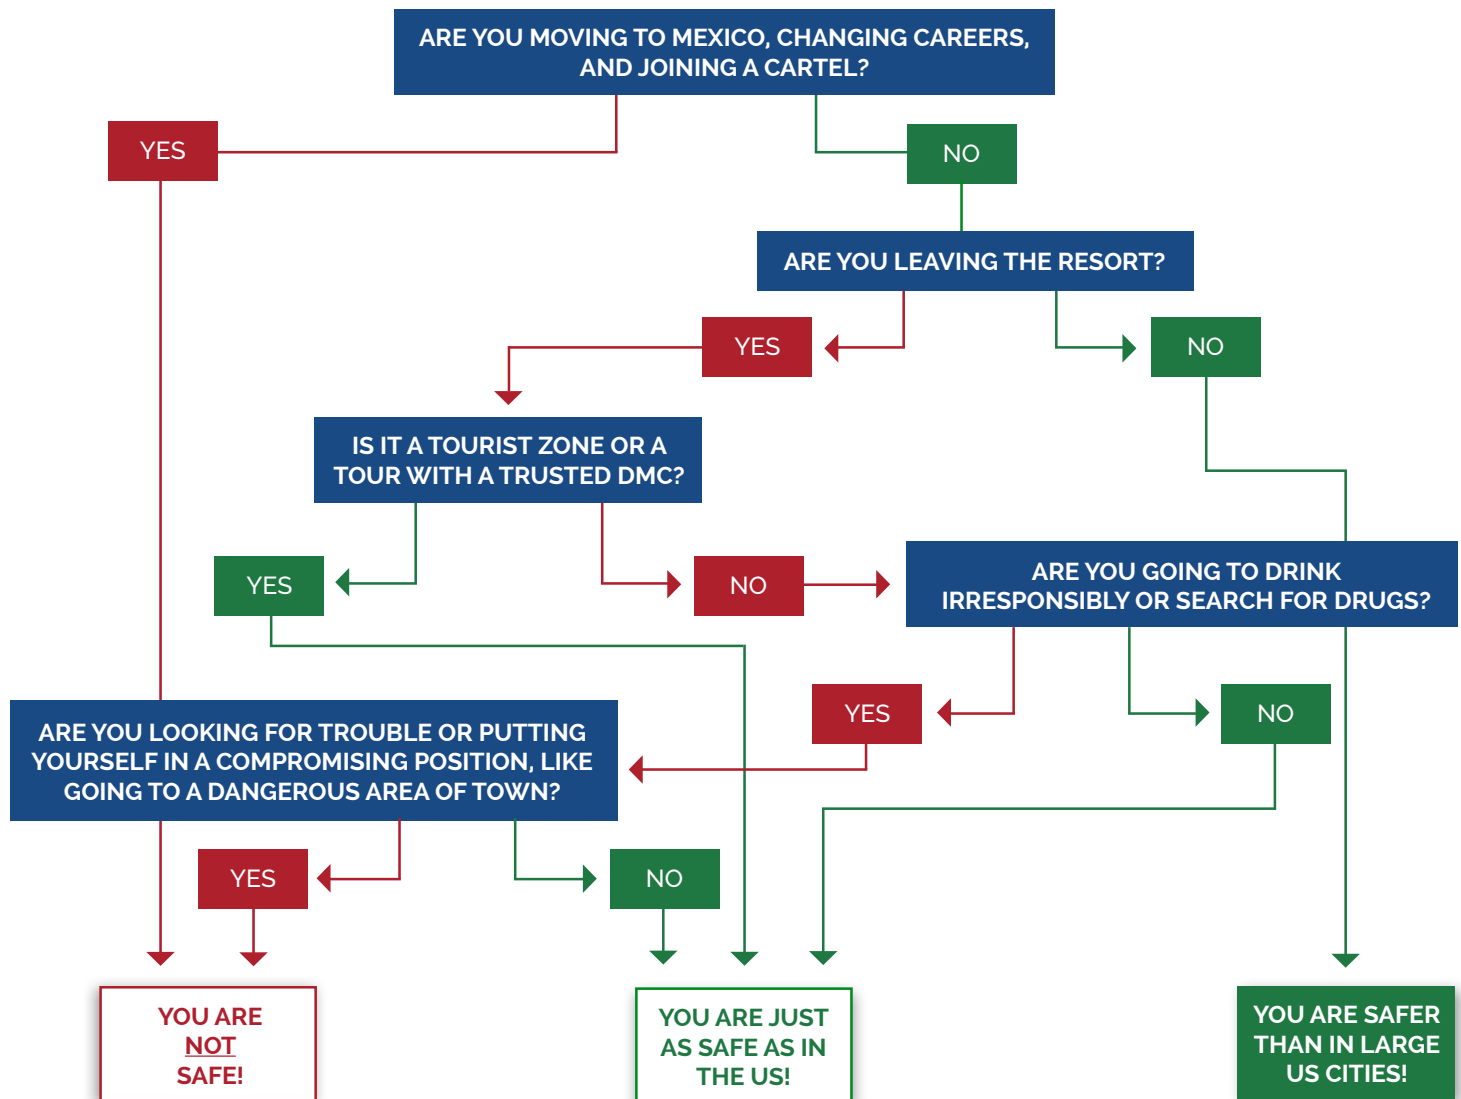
ARE YOU MOVING TO MEXICO, CHANGING CAREERS, AND JOINING A CARTEL?

YES

NO

ARE YOU LEAVING THE RESORT?

YES

NO

IS IT A TOURIST ZONE OR A TOUR WITH A TRUSTED DMC?

YES

NO

ARE YOU GOING TO DRINK IRRESPONSIBLY OR SEARCH FOR DRUGS?

YES

NO

ARE YOU LOOKING FOR TROUBLE OR PUTTING YOURSELF IN A COMPROMISING POSITION, LIKE GOING TO A DANGEROUS AREA OF TOWN?

YES

NO

YOU ARE NOT SAFE!

YOU ARE JUST AS SAFE AS IN THE US!

YOU ARE SAFER THAN IN LARGE US CITIES!